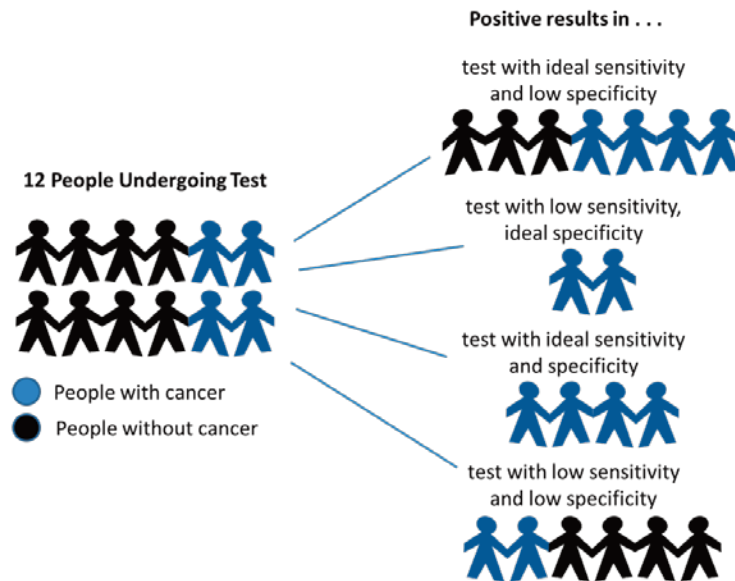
Positive results in . . .

test with ideal sensitivity and low specificity

12 People Undergoing Test

test with low sensitivity, ideal specificity

test with ideal sensitivity and specificity

People with cancer

People without cancer

test with low sensitivity and low specificity